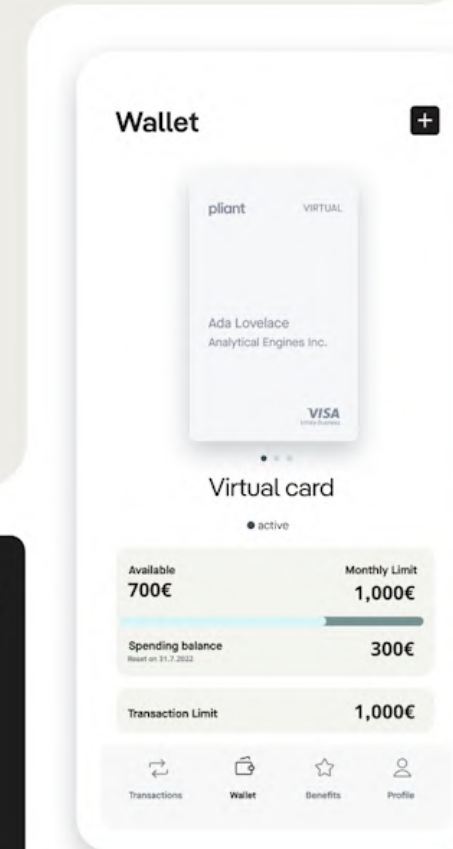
Wallet

pliant VIRTUAL

Ada Lovelace
Analytical Engines Inc.

VISA
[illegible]

Virtual card

active

Available
700€

Monthly Limit
1,000€

Spending balance
Reset on 31.7.2022

300€

Transaction Limit

1,000€

Transactions Wallet Benefits Profile